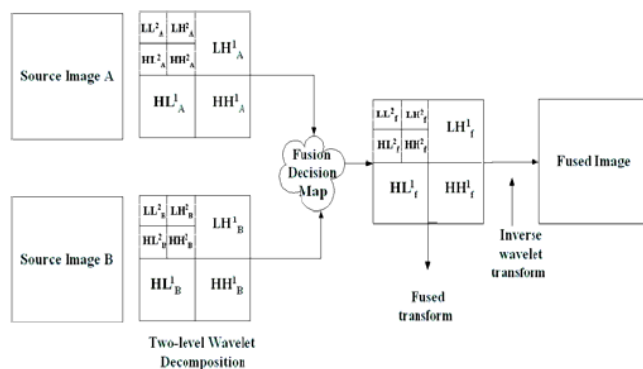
Source Image A

$LL^2_A$ $LH^2_A$ $HL^2_A$ $HH^2_A$ $LH^1_A$ $HL^1_A$ $HH^1_A$

Source Image B

$LL^2_B$ $LH^2_B$ $HL^2_B$ $HH^2_B$ $LH^1_B$ $HL^1_B$ $HH^1_B$

Two-level Wavelet Decomposition

Fusion Decision Map

$LL^2_f$ $LH^2_f$ $HL^2_f$ $HH^2_f$ $LH^1_f$ $HL^1_f$ $HH^1_f$

Fused transform

Inverse wavelet transform

Fused Image